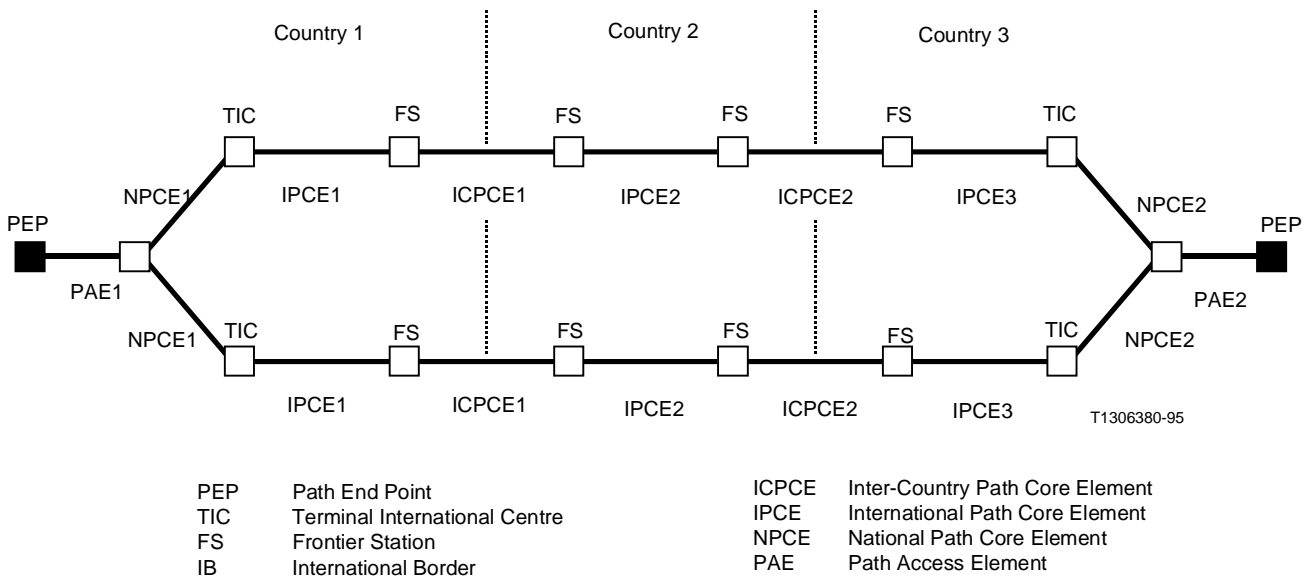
Country 1
Country 2
Country 3

TIC
FS
FS
FS
FS
TIC

NPCE1
IPCE1
ICPCE1
IPCE2
ICPCE2
IPCE3
NPCE2

PEP
PEP

PAE1
PAE2

NPCE1
TIC
FS
FS
FS
FS
TIC
NPCE2

IPCE1
ICPCE1
IPCE2
ICPCE2
IPCE3

T1306380-95

PEP Path End Point
TIC Terminal International Centre
FS Frontier Station
IB International Border

ICPCE Inter-Country Path Core Element
IPCE International Path Core Element
NPCE National Path Core Element
PAE Path Access Element